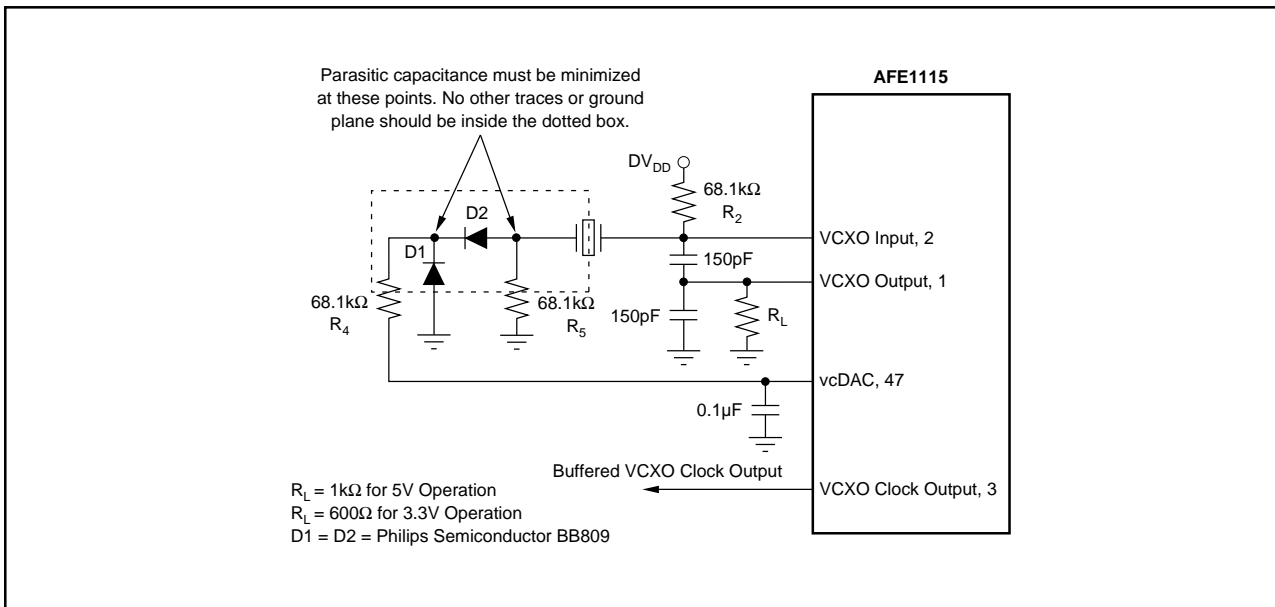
Parasitic capacitance must be minimized at these points. No other traces or ground plane should be inside the dotted box.

AFE1115

$DV_{DD}$

68.1kΩ
$R_2$

D2

D1

VCXO Input, 2

150pF

VCXO Output, 1

68.1kΩ
$R_4$

68.1kΩ
$R_5$

150pF

$R_L$

vcDAC, 47

0.1µF

Buffered VCXO Clock Output

VCXO Clock Output, 3

$R_L$ = 1kΩ for 5V Operation
$R_L$ = 600Ω for 3.3V Operation
D1 = D2 = Philips Semiconductor BB809